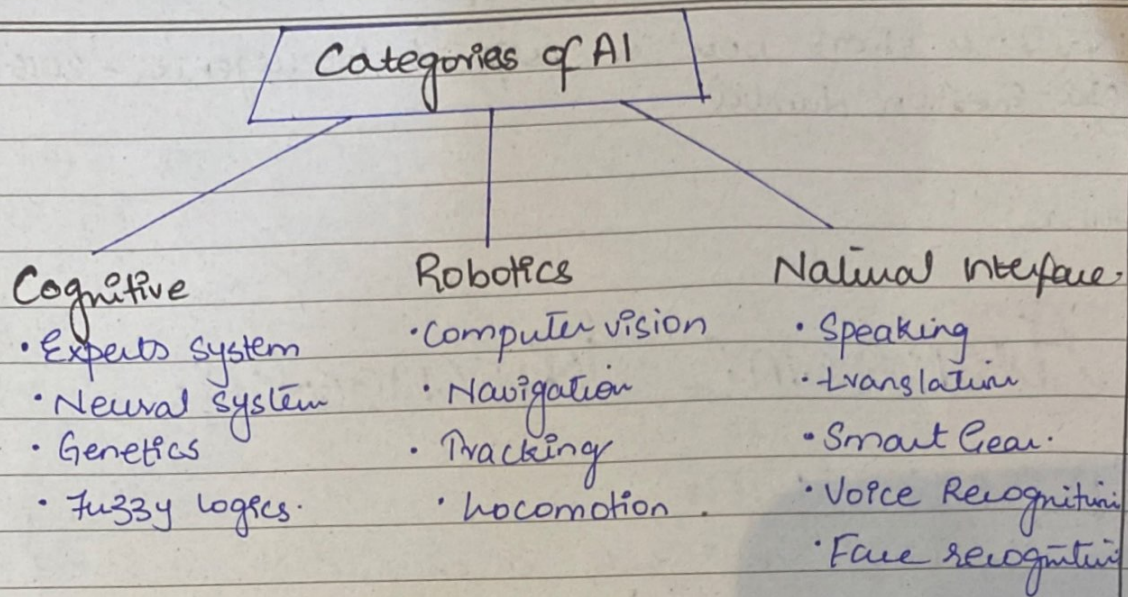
Categories of AI

Cognitive
· Experts system
· Neural system
· Genetics
· Fuzzy logics.

Robotics
· Computer vision
· Navigation
· Tracking
· Locomotion.

Natural Interface.
· Speaking
· Translation
· Smart Gear.
· Voice Recognition
· Face recognition